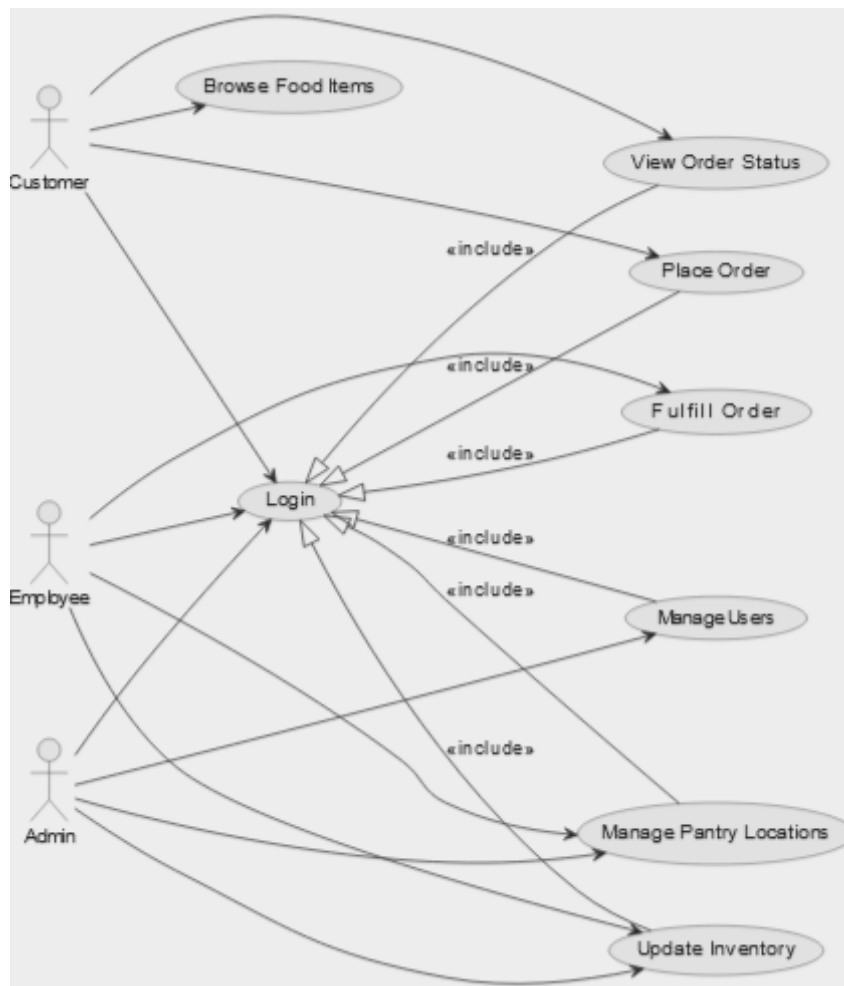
Customer

Browse Food Items

View Order Status

«include»

Place Order

«include»

Fulfill Order

«include»

Login

Employee

«include»

«include»

Manage Users

Admin

«include»

Manage Pantry Locations

Update Inventory